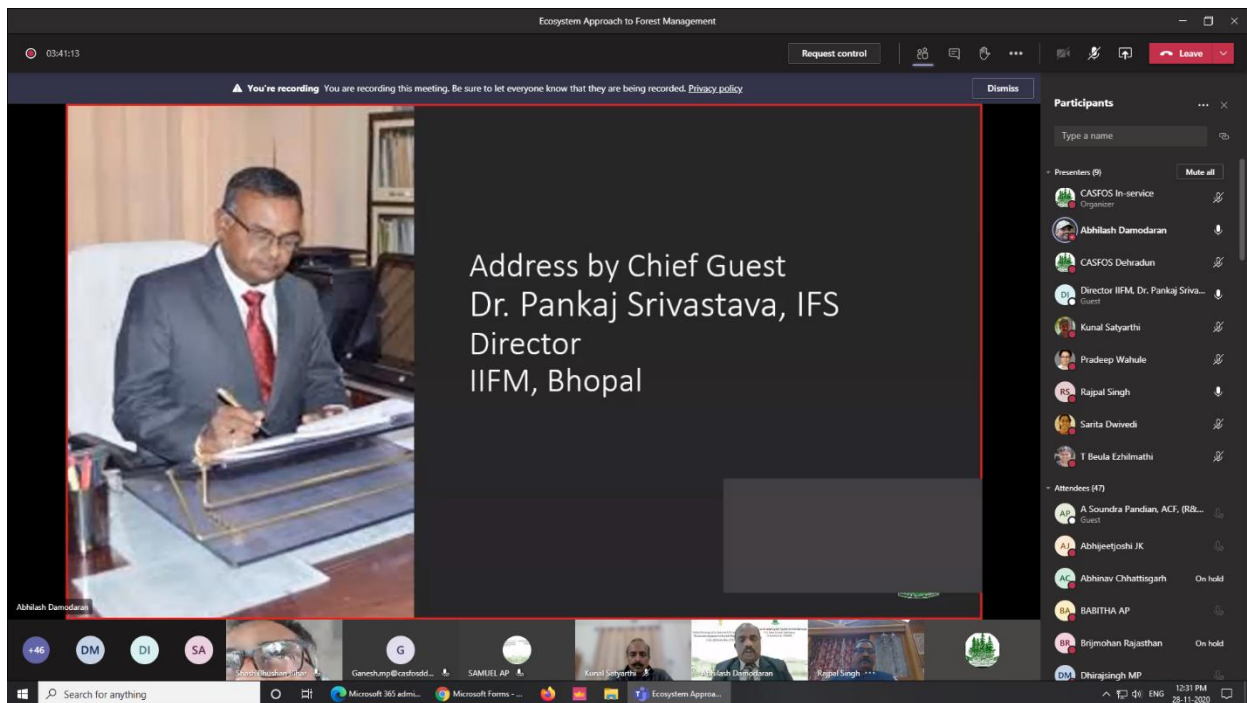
Ecosystem Approach to Forest Management

03:41:13

Request control

Leave

You're recording You are recording this meeting. Be sure to let everyone know that they are being recorded. Privacy policy

Dismiss

Address by Chief Guest
Dr. Pankaj Srivastava, IFS
Director
IIFM, Bhopal

Abhilash Damodaran

Participants

Type a name

Presenters (9)

Mute all

CASFOS In-service
Organizer

Abhilash Damodaran

CASFOS Dehradun

Director IIFM, Dr. Pankaj Sriva...
Guest

Kunal Satyarthi

Pradeep Wahule

Rajpal Singh

Sarita Dwivedi

T Beula Ezhilmathi

Attendees (47)

A Soundra Pandian, ACF, (R&...
Guest

Abhijeetjoshi JK

Abhinav Chhattisgarh On hold

BABITHA AP

Brijmohan Rajasthan On hold

Dhirajsingh MP

+46 DM DI SA

Shashi Bhushan Bihar

G
Ganesh.mp@casfosdd...

SAMUEL AP

Kunal Satyarthi

Abhilash Damodaran

Rajpal Singh

Search for anything

Microsoft 365 admi...

Microsoft Forms - ...

Ecosystem Approa...

ENG 12:31 PM 28-11-2020